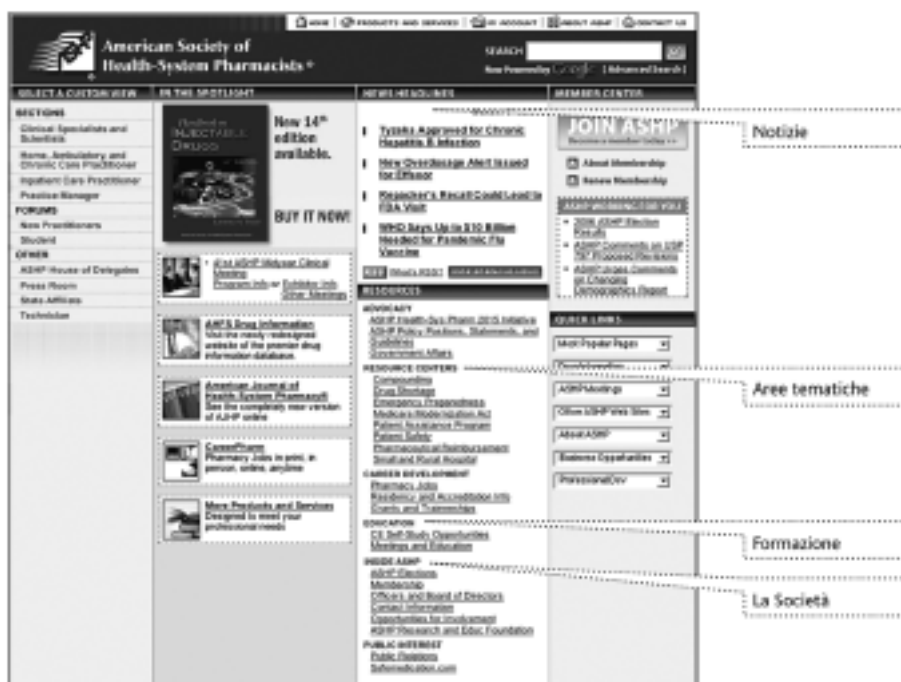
HOME | PRODUCTS AND SERVICES | MY ACCOUNT | ABOUT ASHP | CONTACT US

American Society of Health-System Pharmacists®

SEARCH

Now Powered by Google [Advanced Search]

SELECT A CUSTOM VIEW

SECTIONS
Clinical Specialists and Scientists
Home, Ambulatory, and Chronic Care Practitioner
Inpatient Care Practitioner
Practice Manager
FORUMS
New Practitioners
Student
OTHER
ASHP House of Delegates
Press Room
State Affiliates
Technician

IN THE SPOTLIGHT

New 14th edition available.

BUY IT NOW!

41st ASHP Midyear Clinical Meeting
Program Info or Exhibitor Info
Other Meetings

AHFS Drug Information
Visit the newly redesigned website of the premier drug information database.

American Journal of Health-System Pharmacy®
See the completely new version of AJHP online

CareerPharm
Pharmacy Jobs in print, in person, online, anytime

More Products and Services
Designed to meet your professional needs.

NEWS HEADLINES

Tyzeka Approved for Chronic Hepatitis B Infection

New Overdosage Alert Issued for Effexor

Regulator's Recall Could Lead to FDA Visit

WHO Says Up to $10 Billion Needed for Pandemic Flu Vaccine

RSS What's RSS?

RESOURCES

ADVOCACY
ASHP Health-Sys Pharm 2015 Initiative
ASHP Policy Positions, Statements, and Guidelines
Government Affairs
RESOURCE CENTERS
Compounding
Drug Shortages
Emergency Preparedness
Medicare Modernization Act
Patient Assistance Program
Patient Safety
Pharmaceutical Reimbursement
Small and Rural Hospital
CAREER DEVELOPMENT
Pharmacy Jobs
Residency and Accreditation Info
Grants and Traineeships
EDUCATION
CE Self-Study Opportunities
Meetings and Education
INSIDE ASHP
ASHP Elections
Membership
Officers and Board of Directors
Contact Information
Opportunities for Involvement
ASHP Research and Educ Foundation
PUBLIC INTEREST
Public Relations
Safemedication.com

MEMBER CENTER

JOIN ASHP
Become a member today >>

About Membership
Renew Membership

ASHP WORKING FOR YOU
2006 ASHP Election Results
ASHP Comments on USP 797 Proposed Revisions
ASHP Urges Comments on Changing Demographics Report

QUICK LINKS
Most Popular Pages
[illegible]
ASHP Meetings
Other ASHP Web Sites
About ASHP
Business Opportunities
Professional Dev

Notizie

Aree tematiche

Formazione

La Società